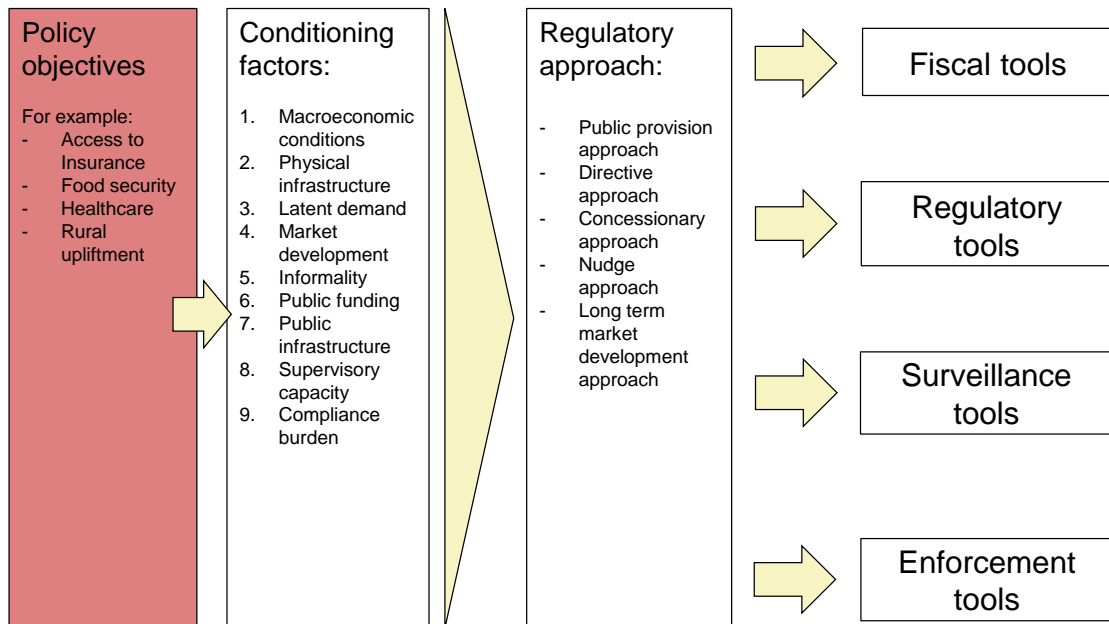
Policy objectives

For example:
- Access to Insurance
- Food security
- Healthcare
- Rural upliftment

Conditioning factors:

1. Macroeconomic conditions
2. Physical infrastructure
3. Latent demand
4. Market development
5. Informality
6. Public funding
7. Public infrastructure
8. Supervisory capacity
9. Compliance burden

Regulatory approach:

- Public provision approach
- Directive approach
- Concessionary approach
- Nudge approach
- Long term market development approach

Fiscal tools

Regulatory tools

Surveillance tools

Enforcement tools